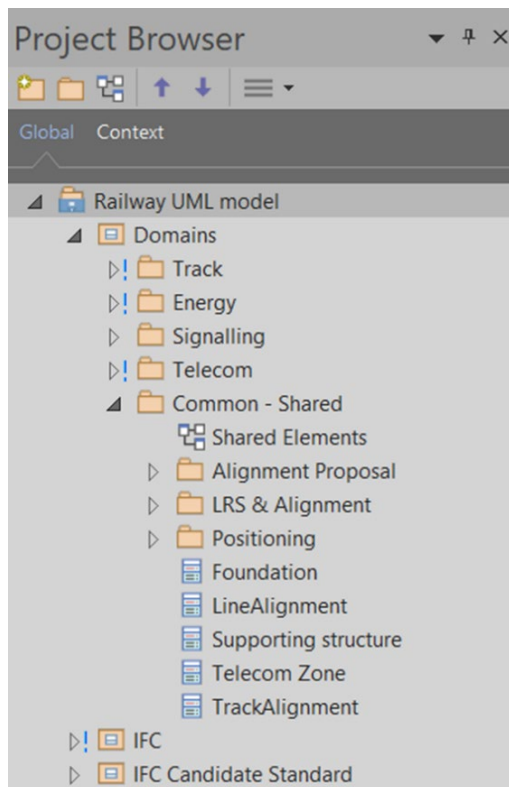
Project Browser

Global Context

Railway UML model
Domains
! Track
! Energy
Signalling
! Telecom
Common - Shared
Shared Elements
Alignment Proposal
LRS & Alignment
Positioning
Foundation
LineAlignment
Supporting structure
Telecom Zone
TrackAlignment
! IFC
IFC Candidate Standard